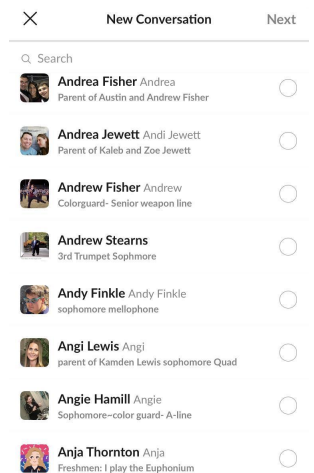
X New Conversation Next

Search

Andrea Fisher Andrea
Parent of Austin and Andrew Fisher

Andrea Jewett Andi Jewett
Parent of Kaleb and Zoe Jewett

Andrew Fisher Andrew
Colorguard- Senior weapon line

Andrew Stearns
3rd Trumpet Sophmore

Andy Finkle Andy Finkle
sophomore mellophone

Angi Lewis Angi
parent of Kamden Lewis sophomore Quad

Angie Hamill Angie
Sophomore~color guard- A-line

Anja Thornton Anja
Freshmen: I play the Euphonium